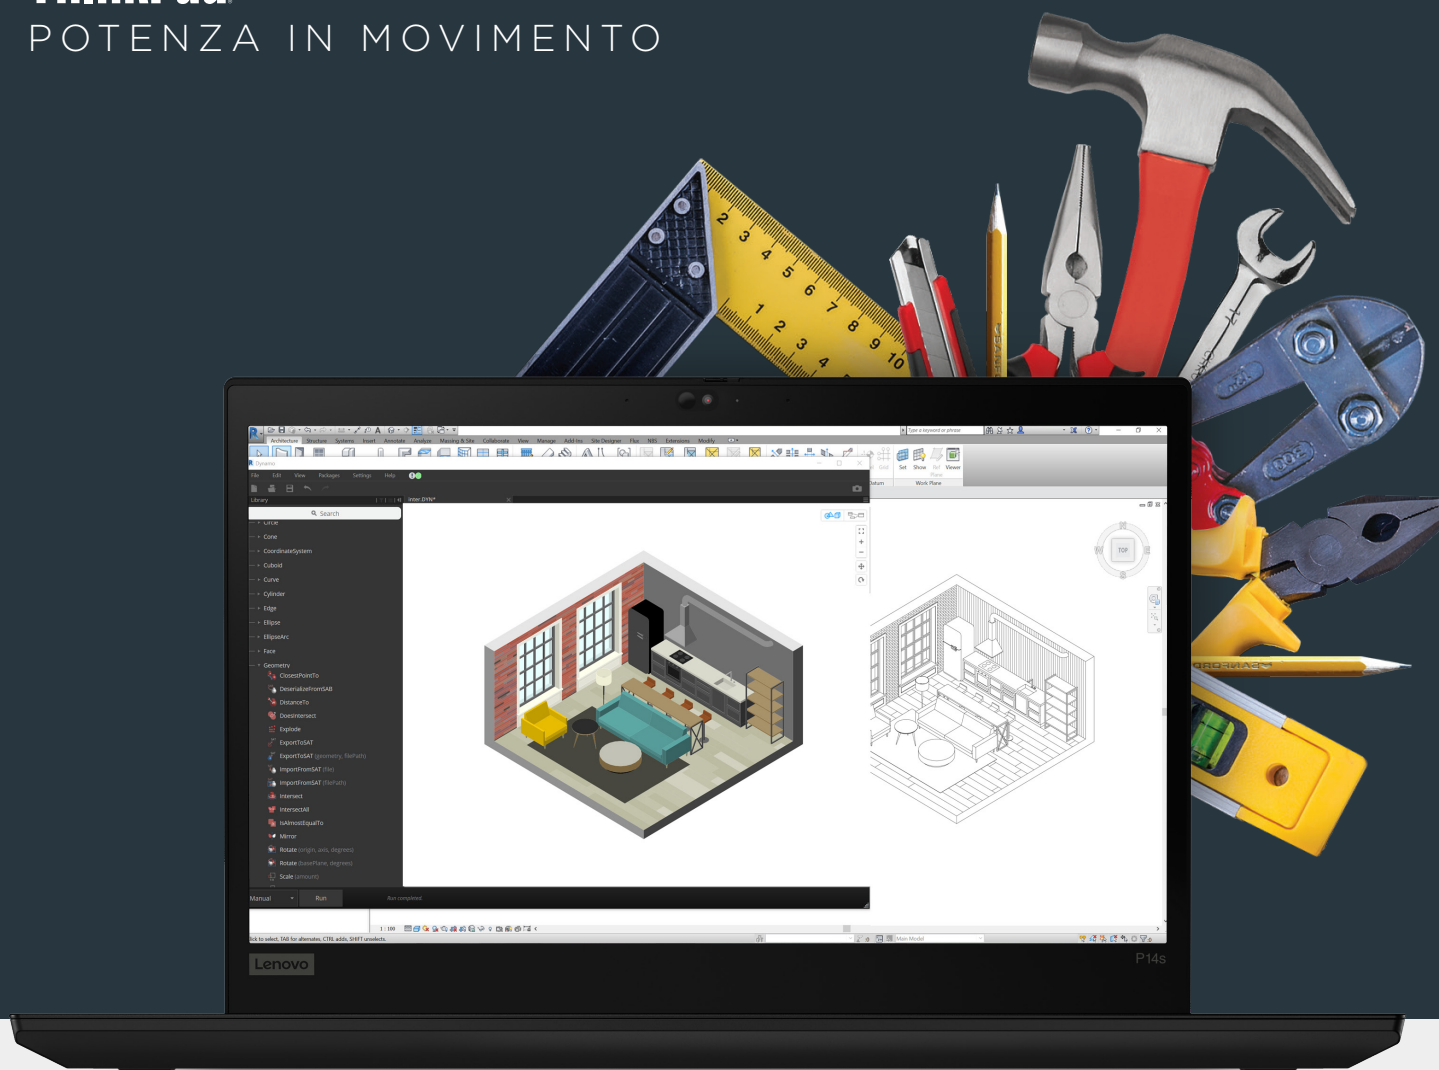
POTENZA IN MOVIMENTO

Architecture Structure Systems Insert Annotate Analyze Massing & Site Collaborate View Manage Add-Ins Modify

Dynamo

File Edit View Packages Settings Help

Library

Search

Circle
Cone
CoordinateSystem
Cuboid
Curve
Cylinder
Edge
Ellipse
EllipseArc
Face
Geometry
ClosestPointTo
DeserializeFromSAB
DistanceTo
DoesIntersect
Explode
ExportToSAT
ExportToSAT (geometry, filePath)
ImportFromSAT (file)
ImportFromSAT (filePath)
Intersect
IntersectAll
IsAlmostEqualTo
Mirror
Rotate (origin, axis, degrees)
Rotate (basePlane, degrees)
Scale (amount)

Manual
Run
Run completed.

Set Show Viewer
Work Plane

TOP

1 : 100

Main Model

Lenovo
P14s